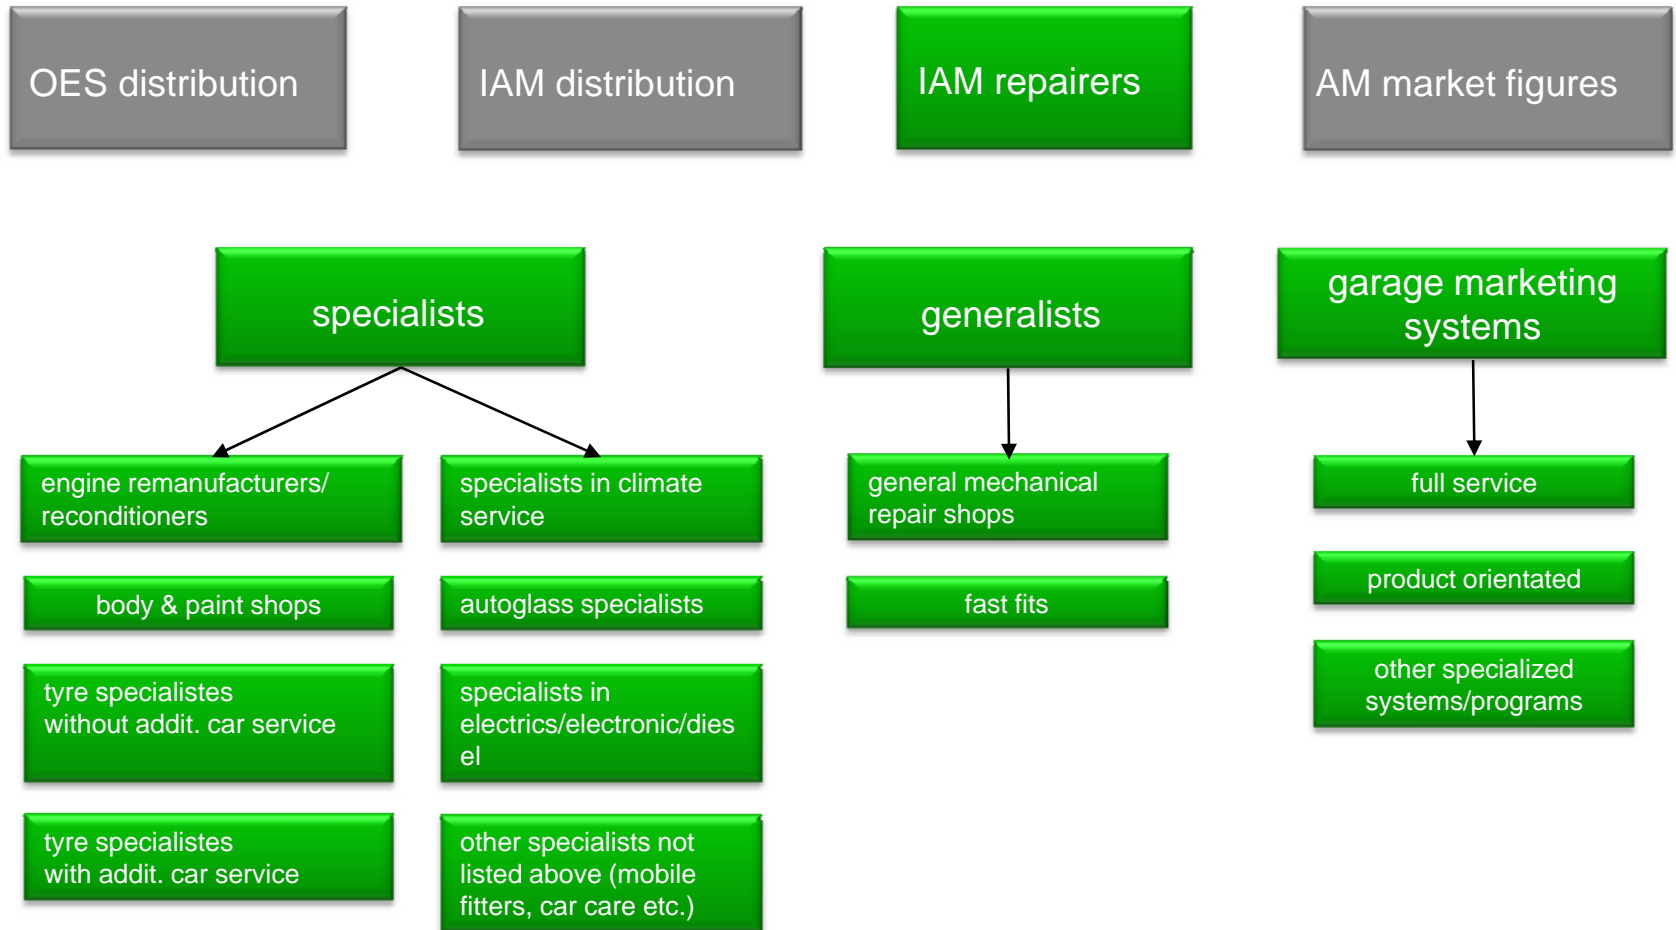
OES distribution

IAM distribution

IAM repairers

AM market figures

specialists

generalists

garage marketing systems

engine remanufacturers/ reconditioners

specialists in climate service

body & paint shops

autoglass specialists

tyre specialistes without addit. car service

specialists in electrics/electronic/diesel

tyre specialistes with addit. car service

other specialists not listed above (mobile fitters, car care etc.)

general mechanical repair shops

fast fits

full service

product orientated

other specialized systems/programs